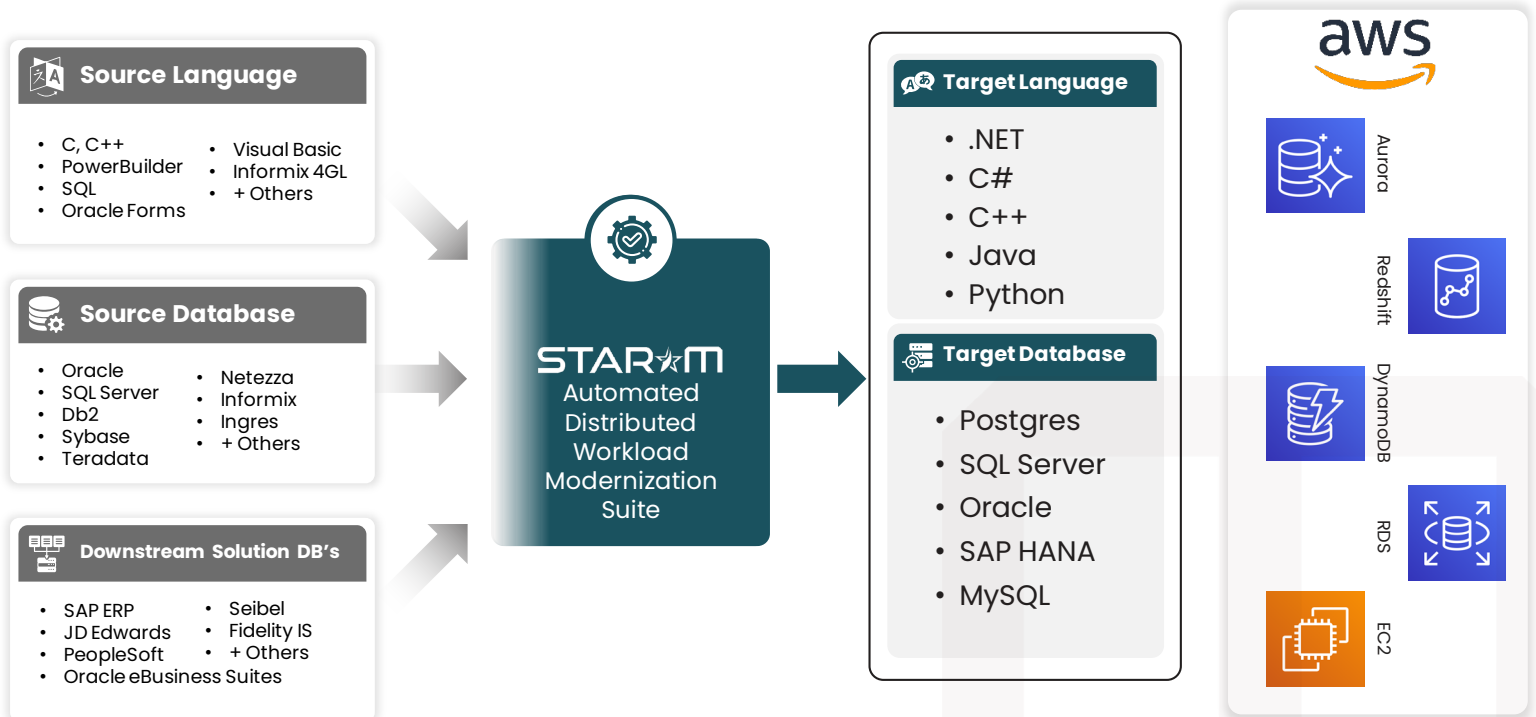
Source Language

- C, C++
- PowerBuilder
- SQL
- Oracle Forms

- Visual Basic
- Informix 4GL
- + Others

Source Database

- Oracle
- SQL Server
- Db2
- Sybase
- Teradata

- Netezza
- Informix
- Ingres
- + Others

Downstream Solution DB's

- SAP ERP
- JD Edwards
- PeopleSoft
- Oracle eBusiness Suites

- Seibel
- Fidelity IS
- + Others

STAR M
Automated Distributed Workload Modernization Suite

Target Language

- .NET
- C#
- C++
- Java
- Python

Target Database

- Postgres
- SQL Server
- Oracle
- SAP HANA
- MySQL

aws

Aurora
Redshift
DynamoDB
RDS
EC2